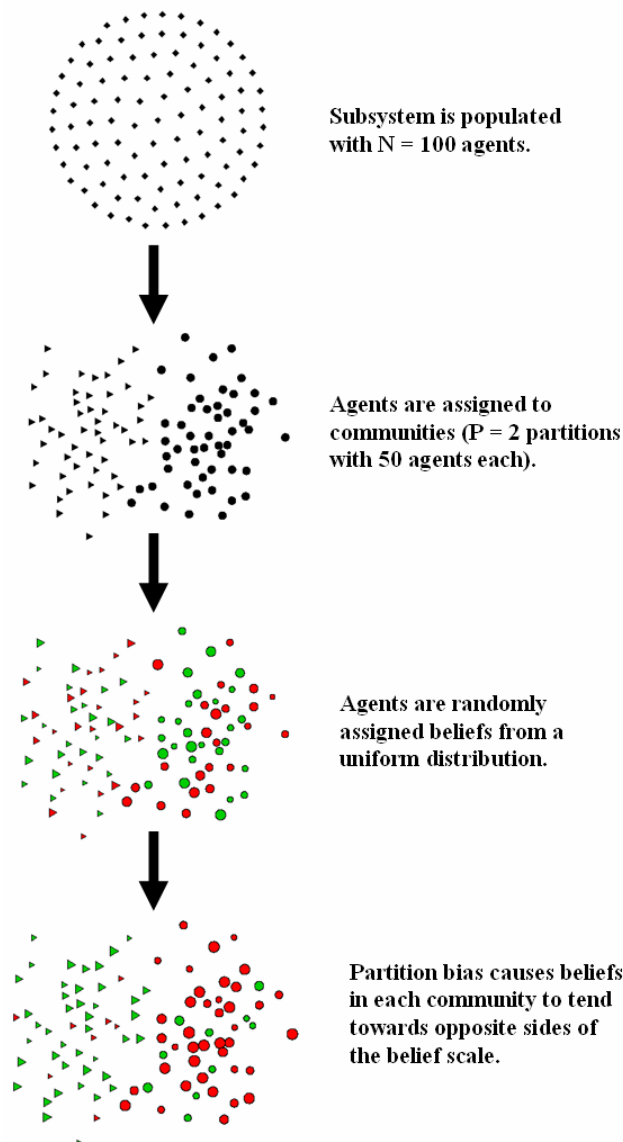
Subsystem is populated with N = 100 agents.

Agents are assigned to communities (P = 2 partitions with 50 agents each).

Agents are randomly assigned beliefs from a uniform distribution.

Partition bias causes beliefs in each community to tend towards opposite sides of the belief scale.